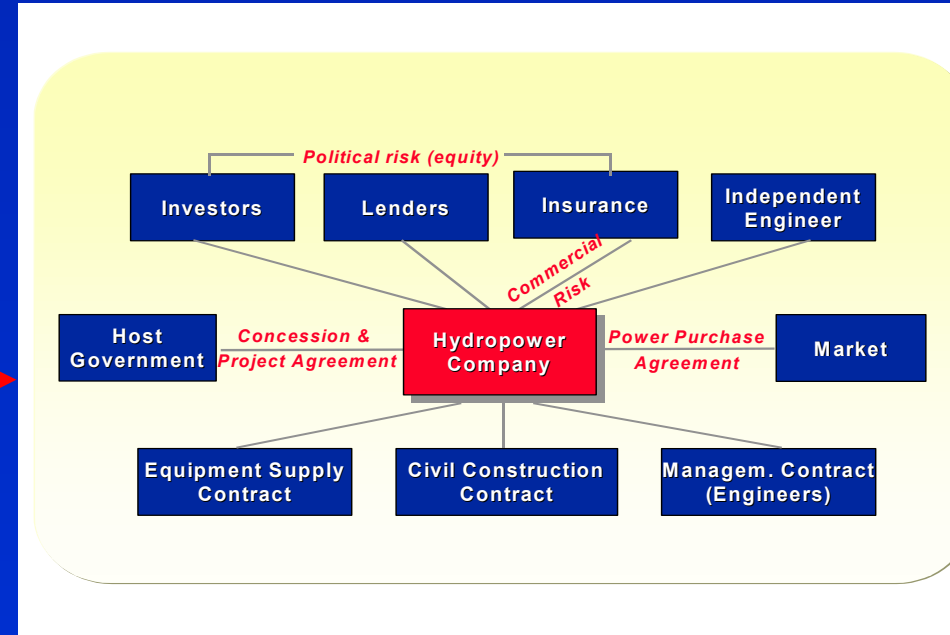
Political risk (equity)

Investors

Lenders

Insurance

Independent Engineer

Commercial Risk

Host Government

Concession & Project Agreement

Hydropower Company

Power Purchase Agreement

Market

Equipment Supply Contract

Civil Construction Contract

Managem. Contract (Engineers)